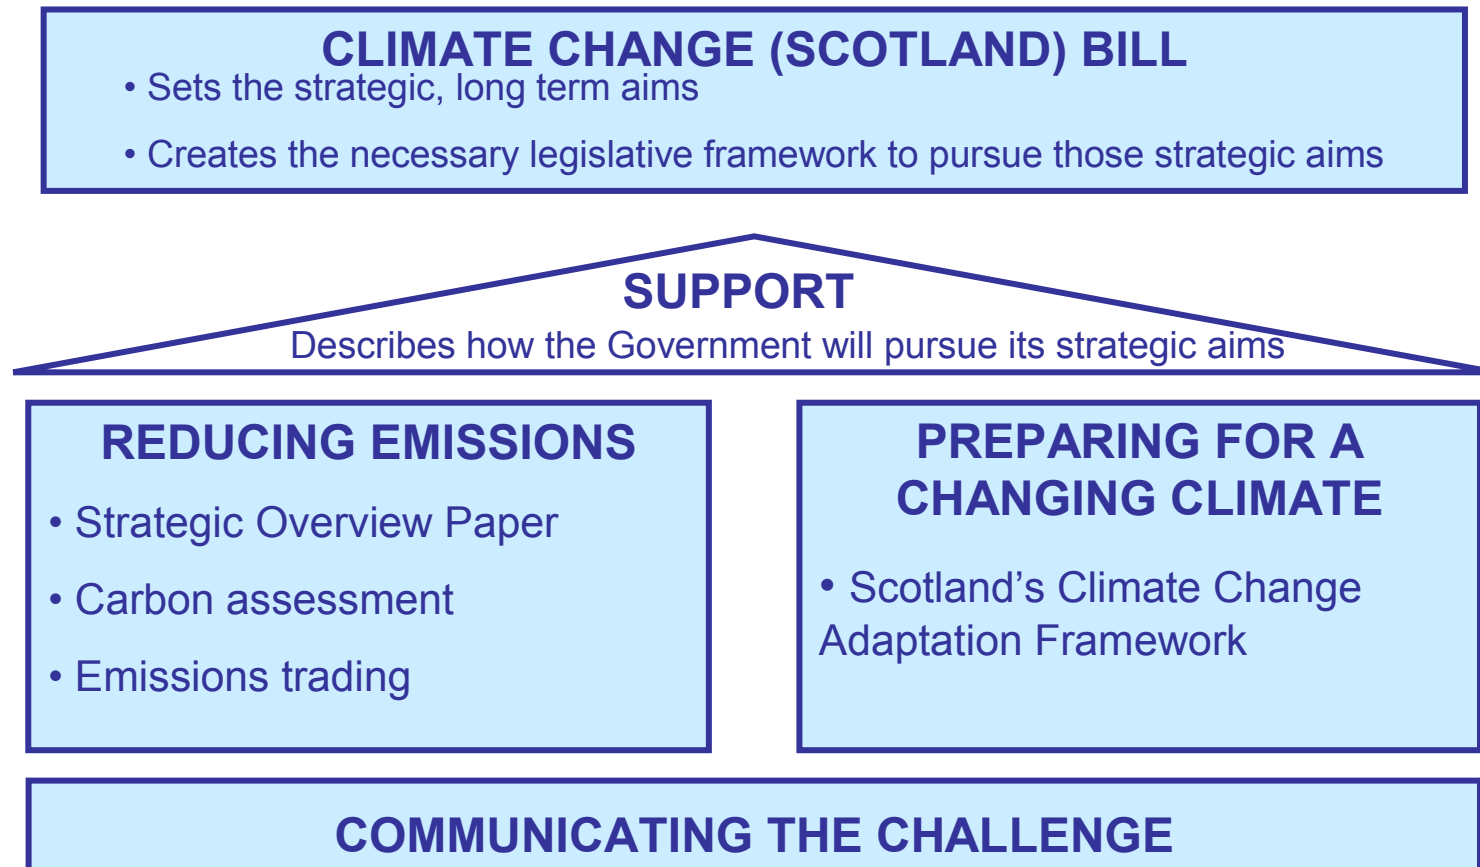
CLIMATE CHANGE (SCOTLAND) BILL

• Sets the strategic, long term aims

• Creates the necessary legislative framework to pursue those strategic aims

SUPPORT

Describes how the Government will pursue its strategic aims

REDUCING EMISSIONS

• Strategic Overview Paper

• Carbon assessment

• Emissions trading

PREPARING FOR A CHANGING CLIMATE

• Scotland's Climate Change Adaptation Framework

COMMUNICATING THE CHALLENGE